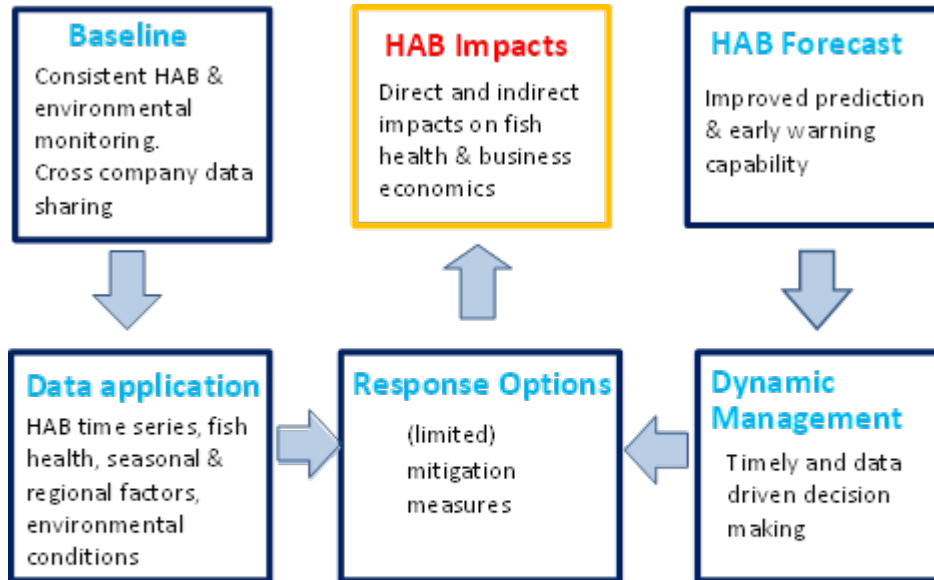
Baseline
Consistent HAB & environmental monitoring.
Cross company data sharing

HAB Impacts
Direct and indirect impacts on fish health & business economics

HAB Forecast
Improved prediction & early warning capability

Data application
HAB time series, fish health, seasonal & regional factors, environmental conditions

Response Options
(limited) mitigation measures

Dynamic Management
Timely and data driven decision making